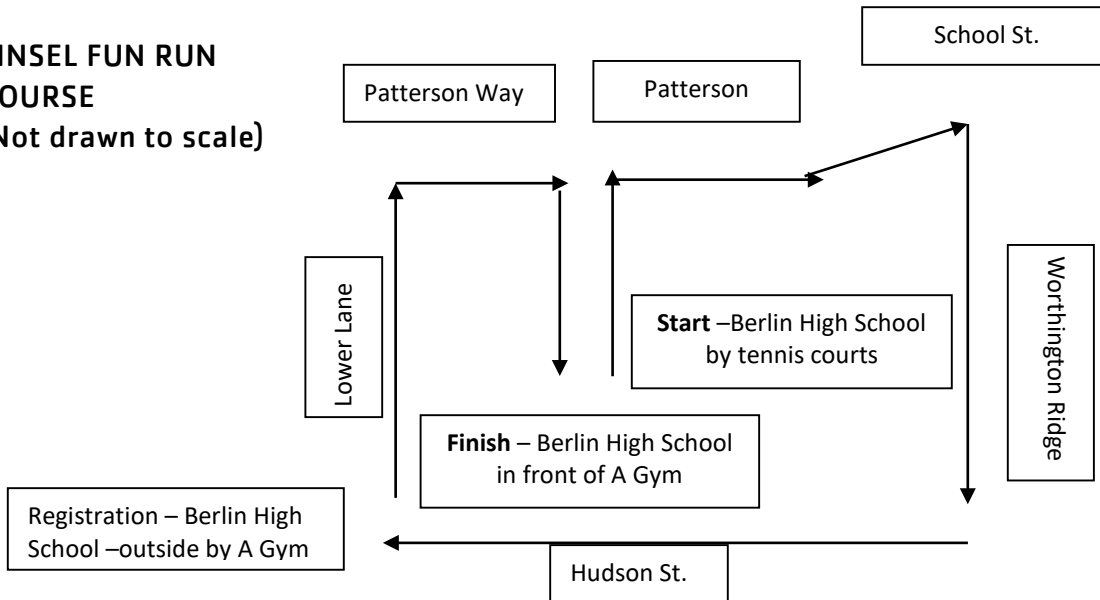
INSEL FUN RUN
OURSE
Not drawn to scale)

Patterson Way

Patterson

School St.

Lower Lane

Start –Berlin High School by tennis courts

Worthington Ridge

Finish – Berlin High School in front of A Gym

Registration – Berlin High School –outside by A Gym

Hudson St.